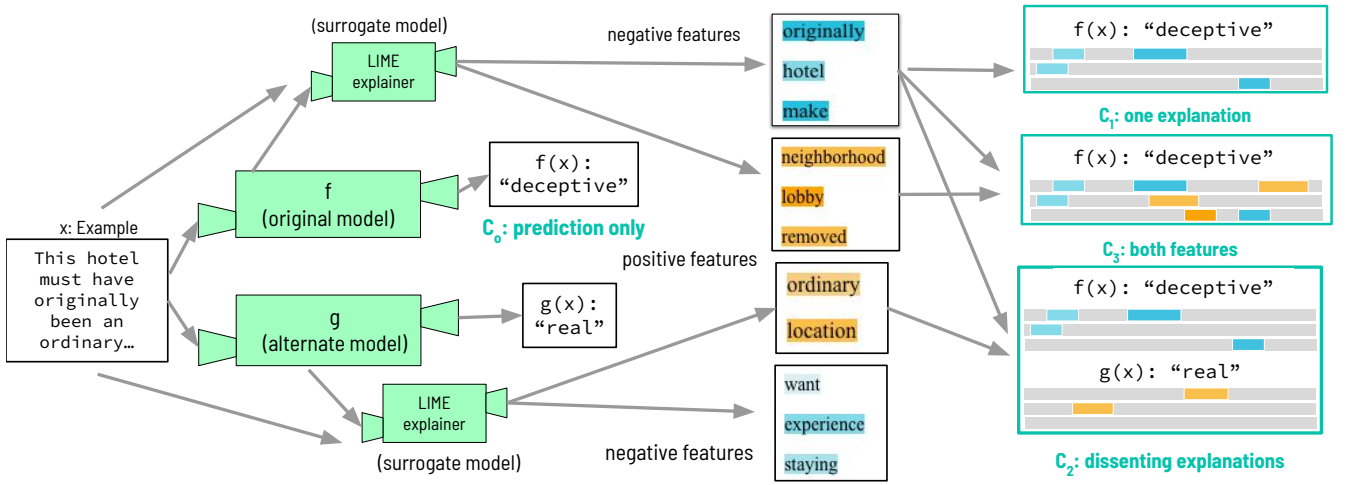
(surrogate model)

LIME explainer

negative features

originally

hotel

make

f(x): "deceptive"

$C_1$: one explanation

f (original model)

f(x): "deceptive"

$C_0$: prediction only

neighborhood

lobby

removed

f(x): "deceptive"

$C_3$: both features

x: Example

This hotel must have originally been an ordinary…

positive features

ordinary

location

f(x): "deceptive"

g (alternate model)

g(x): "real"

g(x): "real"

LIME explainer

want

experience

staying

(surrogate model)

negative features

$C_2$: dissenting explanations